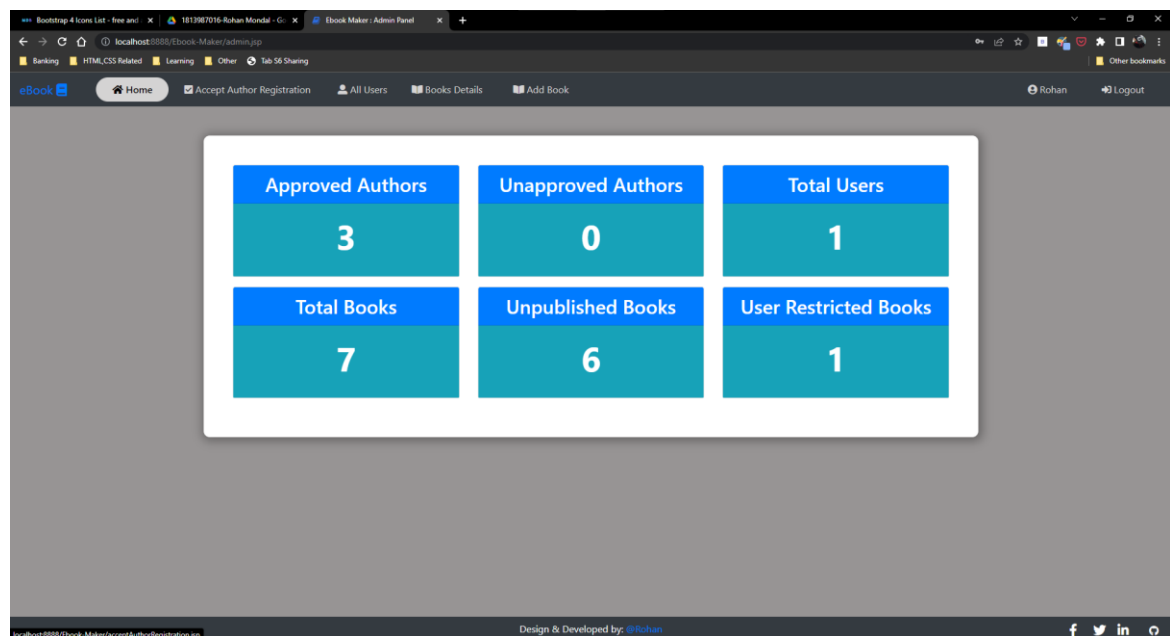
Bootstrap 4 Icons List - free and
1813987016-Rohan Mondal - Go
Ebook Maker : Admin Panel
localhost:8888/Ebook-Maker/admin.jsp
Banking
HTML,CSS Related
Learning
Other
Tab S6 Sharing
Other bookmarks

eBook
Home
Accept Author Registration
All Users
Books Details
Add Book
Rohan
Logout

| Approved Authors | Unapproved Authors | Total Users |
|---|---|---|
| 3 | 0 | 1 |
| Total Books | Unpublished Books | User Restricted Books |
| 7 | 6 | 1 |

localhost:8888/Ebook-Maker/acceptAuthorRegistration.jsp
Design & Developed by: @Rohan